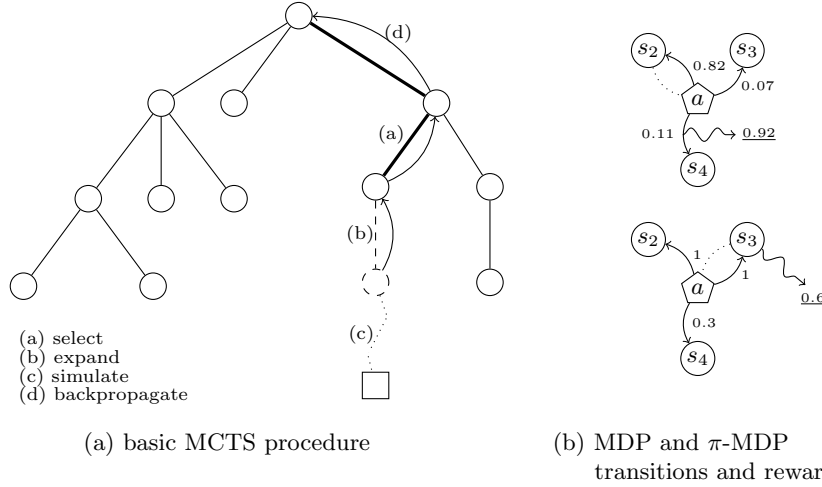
(d)

(a)

(b)

(c)

(a) select
(b) expand
(c) simulate
(d) backpropagate

(a) basic MCTS procedure

$s_2$ $s_3$ 0.82 $a$ 0.07 0.11 $\underline{0.92}$ $s_4$

$s_2$ $s_3$ 1 $a$ 1 $\underline{0.6}$ 0.3 $s_4$

(b) MDP and $\pi$-MDP transitions and rewar